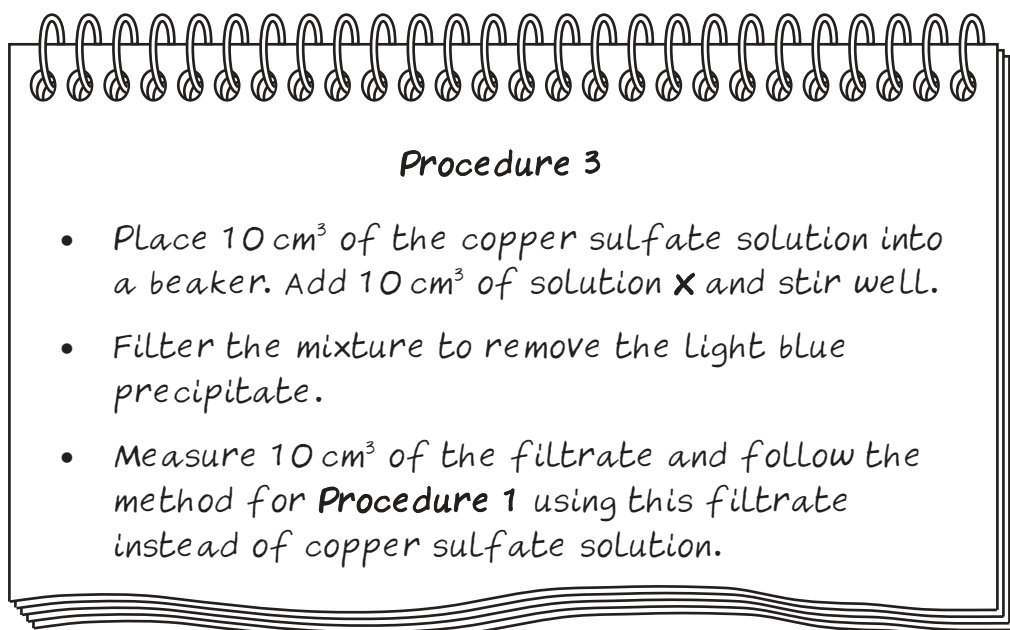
Procedure 3

- Place 10 $cm^3$ of the copper sulfate solution into a beaker. Add 10 $cm^3$ of solution **X** and stir well.
- Filter the mixture to remove the light blue precipitate.
- Measure 10 $cm^3$ of the filtrate and follow the method for **Procedure 1** using this filtrate instead of copper sulfate solution.